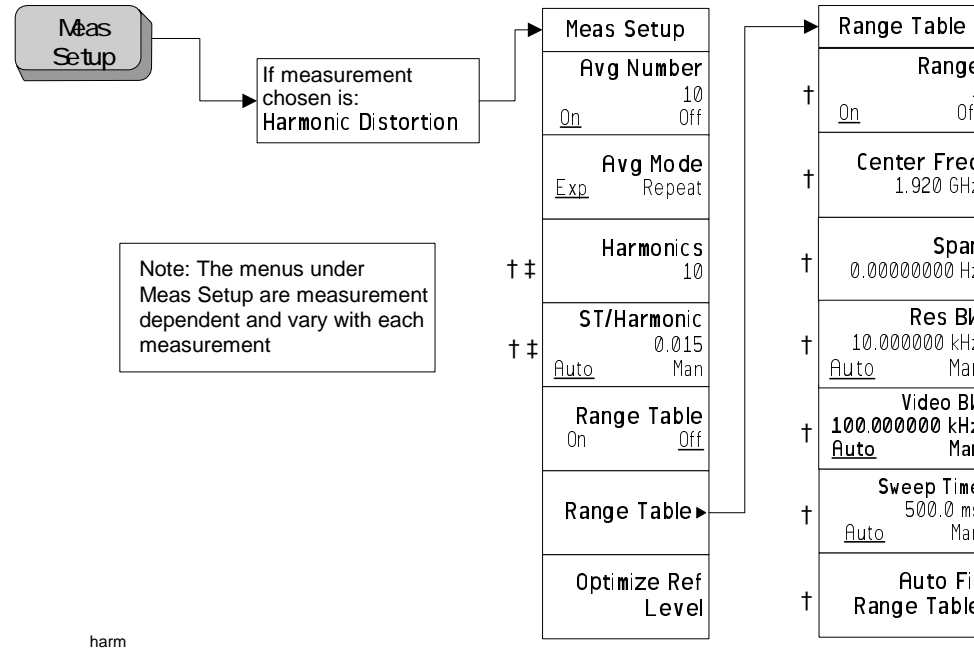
Meas Setup

If measurement chosen is: Harmonic Distortion

Note: The menus under Meas Setup are measurement dependent and vary with each measurement

Meas Setup

Avg Number
10
On Off

Avg Mode
Exp Repeat

† ‡ Harmonics
10

† ‡ ST/Harmonic
0.015
Auto Man

Range Table
On Off

Range Table ▸

Optimize Ref Level

Range Table

† Range
On Of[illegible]

† Center Freq
1.920 GH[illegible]

† Span
0.00000000 H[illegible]

† Res BW
10.000000 kH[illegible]
Auto Ma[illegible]

† Video BW
100.000000 kH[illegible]
Auto Ma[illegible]

† Sweep Time
500.0 m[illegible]
Auto Ma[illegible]

† Auto Fi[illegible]
Range Tabl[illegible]

harm